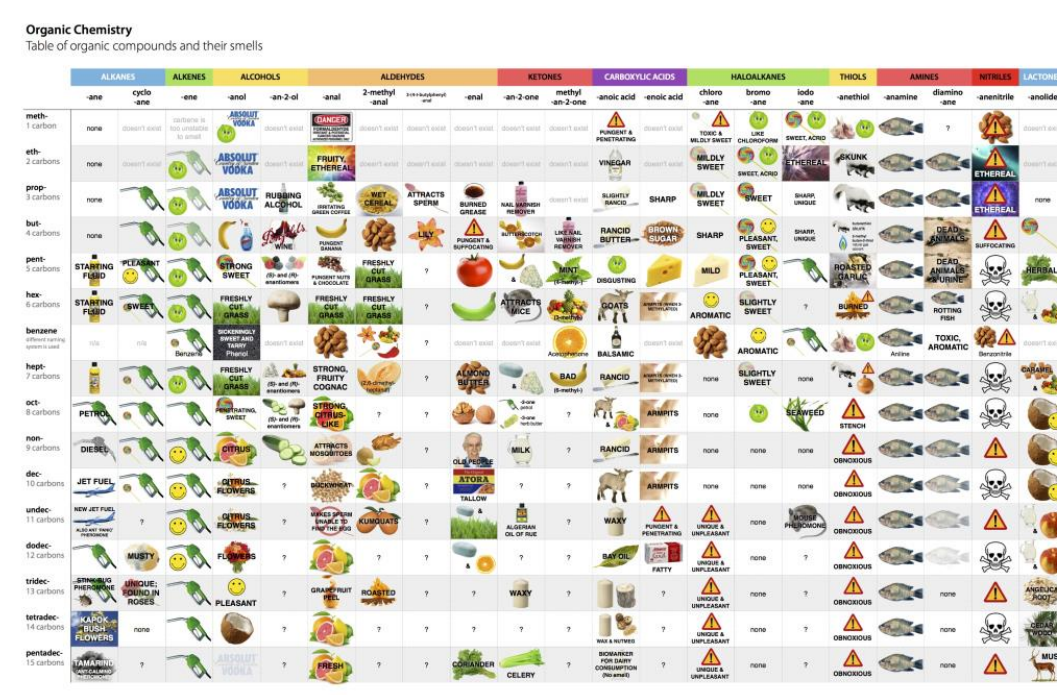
Organic Chemistry
Table of organic compounds and their smells

| | ALKANES | | ALKENES | ALCOHOLS | | ALDEHYDES | | | | KETONES | | CARBOXYLIC ACIDS | | HALOALKANES | | | THIOLS | AMINES | | NITRILES | LACTONES |
|---|---|---|---|---|---|---|---|---|---|---|---|---|---|---|---|---|---|---|---|---|---|
| | -ane | cyclo -ane | -ene | -anol | -an-2-ol | -anal | 2-methyl -anal | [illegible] | -enal | -an-2-one | methyl -an-2-one | -anoic acid | -enoic acid | chloro -ane | bromo -ane | iodo -ane | -anethiol | -anamine | diamino -ane | -anenitrile | -anolide |
| meth- 1 carbon | none | doesn't exist | carbene is too unstable to smell | ABSOLUT VODKA | doesn't exist | DANGER | doesn't exist | doesn't exist | doesn't exist | doesn't exist | doesn't exist | PUNGENT & PENETRATING | doesn't exist | TOXIC & MILDLY SWEET | LIKE CHLOROFORM | SWEET, ACRID | | | ? | | doesn't exist |
| eth- 2 carbons | none | doesn't exist | | ABSOLUT VODKA | doesn't exist | FRUITY, ETHEREAL | doesn't exist | doesn't exist | doesn't exist | doesn't exist | doesn't exist | VINEGAR | doesn't exist | MILDLY SWEET | SWEET, ACRID | ETHEREAL | SKUNK | | | ETHEREAL | doesn't exist |
| prop- 3 carbons | none | | | ABSOLUT VODKA | RUBBING ALCOHOL | IRRITATING GREEN COFFEE | WET CEREAL | ATTRACTS SPERM | BURNED GREASE | NAIL VARNISH REMOVER | doesn't exist | SLIGHTLY RANCID | SHARP | MILDLY SWEET | SWEET | SHARP, UNIQUE | | | | ETHEREAL | none |
| but- 4 carbons | none | | | | WINE | PUNGENT BANANA | | LILY | PUNGENT & SUFFOCATING | BUTTERSCOTCH | LIKE NAIL VARNISH REMOVER | RANCID BUTTER | BROWN SUGAR | SHARP | PLEASANT, SWEET | SHARP, UNIQUE | | | DEAD ANIMALS | SUFFOCATING | |
| pent- 5 carbons | STARTING FLUID | PLEASANT | | STRONG SWEET | (S)- and (R)- enantiomers | PUNGENT NUTS & CHOCOLATE | FRESHLY CUT GRASS | ? | | | MINT | DISGUSTING | | MILD | PLEASANT, SWEET | | ROASTED GARLIC | | DEAD ANIMALS & URINE | | HERBAL |
| hex- 6 carbons | STARTING FLUID | SWEET | | FRESHLY CUT GRASS | | FRESHLY CUT GRASS | FRESHLY CUT GRASS | ? | | ATTRACTS MICE | | GOATS | | AROMATIC | SLIGHTLY SWEET | | BURNED | | ROTTING FISH | | |
| benzene different naming system is used | n/a | n/a | Benzene | SICKENINGLY SWEET AND TARRY Phenol | | | | | | | Acetophenone | BALSAMIC | | | AROMATIC | | | Aniline | TOXIC, AROMATIC | Benzonitrile | |
| hept- 7 carbons | | | | FRESHLY CUT GRASS | (S)- and (R)- enantiomers | STRONG, FRUITY COGNAC | | ? | ALMOND BUTTER | | BAD | RANCID | | none | SLIGHTLY SWEET | none | | | | | CARAMEL |
| oct- 8 carbons | PETROL | | | PENETRATING, SWEET | (S)- and (R)- enantiomers | STRONG CITRUS-LIKE | | ? | | | | | ARMPITS | none | | SEAWEED | STENCH | | | | |
| non- 9 carbons | DIESEL | | | CITRUS | | ATTRACTS MOSQUITOES | | ? | OLD PEOPLE | MILK | ? | RANCID | ARMPITS | none | none | none | OBNOXIOUS | | | | |
| dec- 10 carbons | JET FUEL | | | CITRUS FLOWERS | ? | BUCKWHEAT | | ? | ATORA TALLOW | ? | ? | | ARMPITS | none | none | none | OBNOXIOUS | | | | |
| undec- 11 carbons | NEW JET FUEL | ? | | CITRUS FLOWERS | ? | MAKES SPERM UNABLE TO FIND THE EGG | KUMQUATS | ? | | ALGERIAN OIL OF RUE | ? | WAXY | PUNGENT & PENETRATING | UNIQUE & PLEASANT | none | MOUSE PHEROMONE | OBNOXIOUS | | | | |
| dodec- 12 carbons | | MUSTY | | FLOWERS | ? | | ? | ? | | ? | ? | BAY OIL | FATTY | UNIQUE & UNPLEASANT | none | ? | OBNOXIOUS | | | | |
| tridec- 13 carbons | STINK BUG PHEROMONE | UNIQUE; FOUND IN ROSES | | PLEASANT | ? | GRAPEFRUIT PEEL | ROASTED | ? | ? | WAXY | ? | | ? | UNIQUE & UNPLEASANT | none | ? | OBNOXIOUS | | none | | ANGELICA ROOT |
| tetradec- 14 carbons | KAPOK BUSH FLOWERS | none | | | ? | | ? | ? | ? | ? | ? | MACE & NUTMEG | ? | UNIQUE & UNPLEASANT | none | none | OBNOXIOUS | | none | | CEDAR WOOD |
| pentadec- 15 carbons | TAMARIND | ? | | ABSOLUT VODKA | ? | FRESH | ? | ? | CORIANDER | CELERY | ? | BIOMARKER FOR DAIRY CONSUMPTION (No smell) | ? | UNIQUE & UNPLEASANT | none | none | OBNOXIOUS | | none | | MUSK |